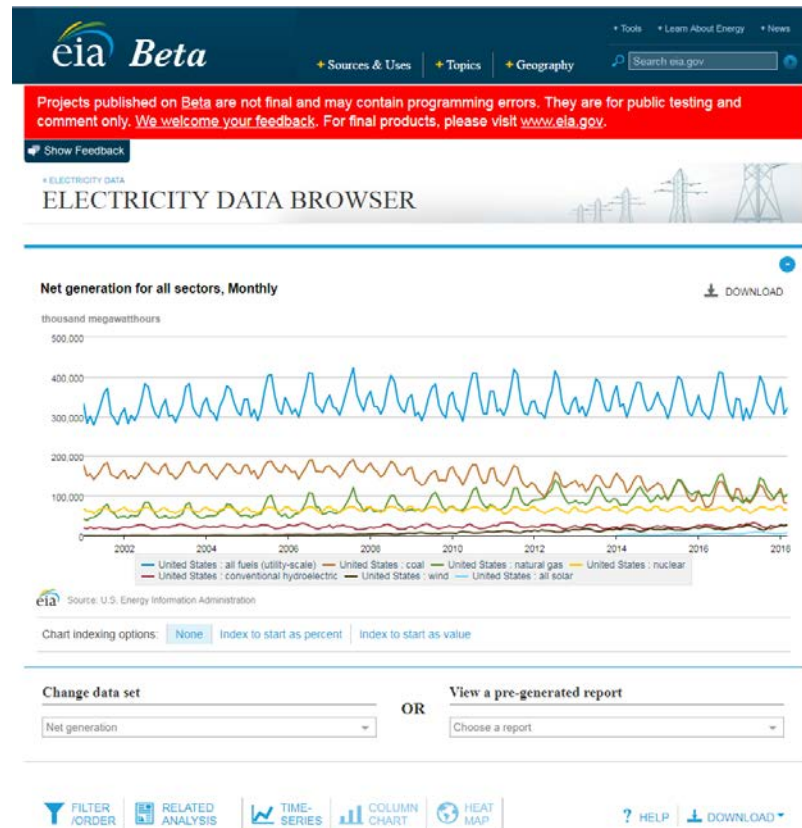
eia Beta

• Tools • Learn About Energy • News

+ Sources & Uses + Topics + Geography

Search eia.gov

Projects published on Beta are not final and may contain programming errors. They are for public testing and comment only. We welcome your feedback. For final products, please visit www.eia.gov.

Show Feedback

« ELECTRICITY DATA

ELECTRICITY DATA BROWSER

Net generation for all sectors, Monthly

DOWNLOAD

thousand megawatthours

500,000
400,000
300,000
200,000
100,000
0

2002 2004 2006 2008 2010 2012 2014 2016 2016

United States : all fuels (utility-scale) United States : coal United States : natural gas United States : nuclear
United States : conventional hydroelectric United States : wind United States : all solar

eia Source: U.S. Energy Information Administration

Chart indexing options: None Index to start as percent Index to start as value

Change data set

Net generation

OR

View a pre-generated report

Choose a report

FILTER /ORDER RELATED ANALYSIS TIME-SERIES COLUMN CHART HEAT MAP ? HELP DOWNLOAD